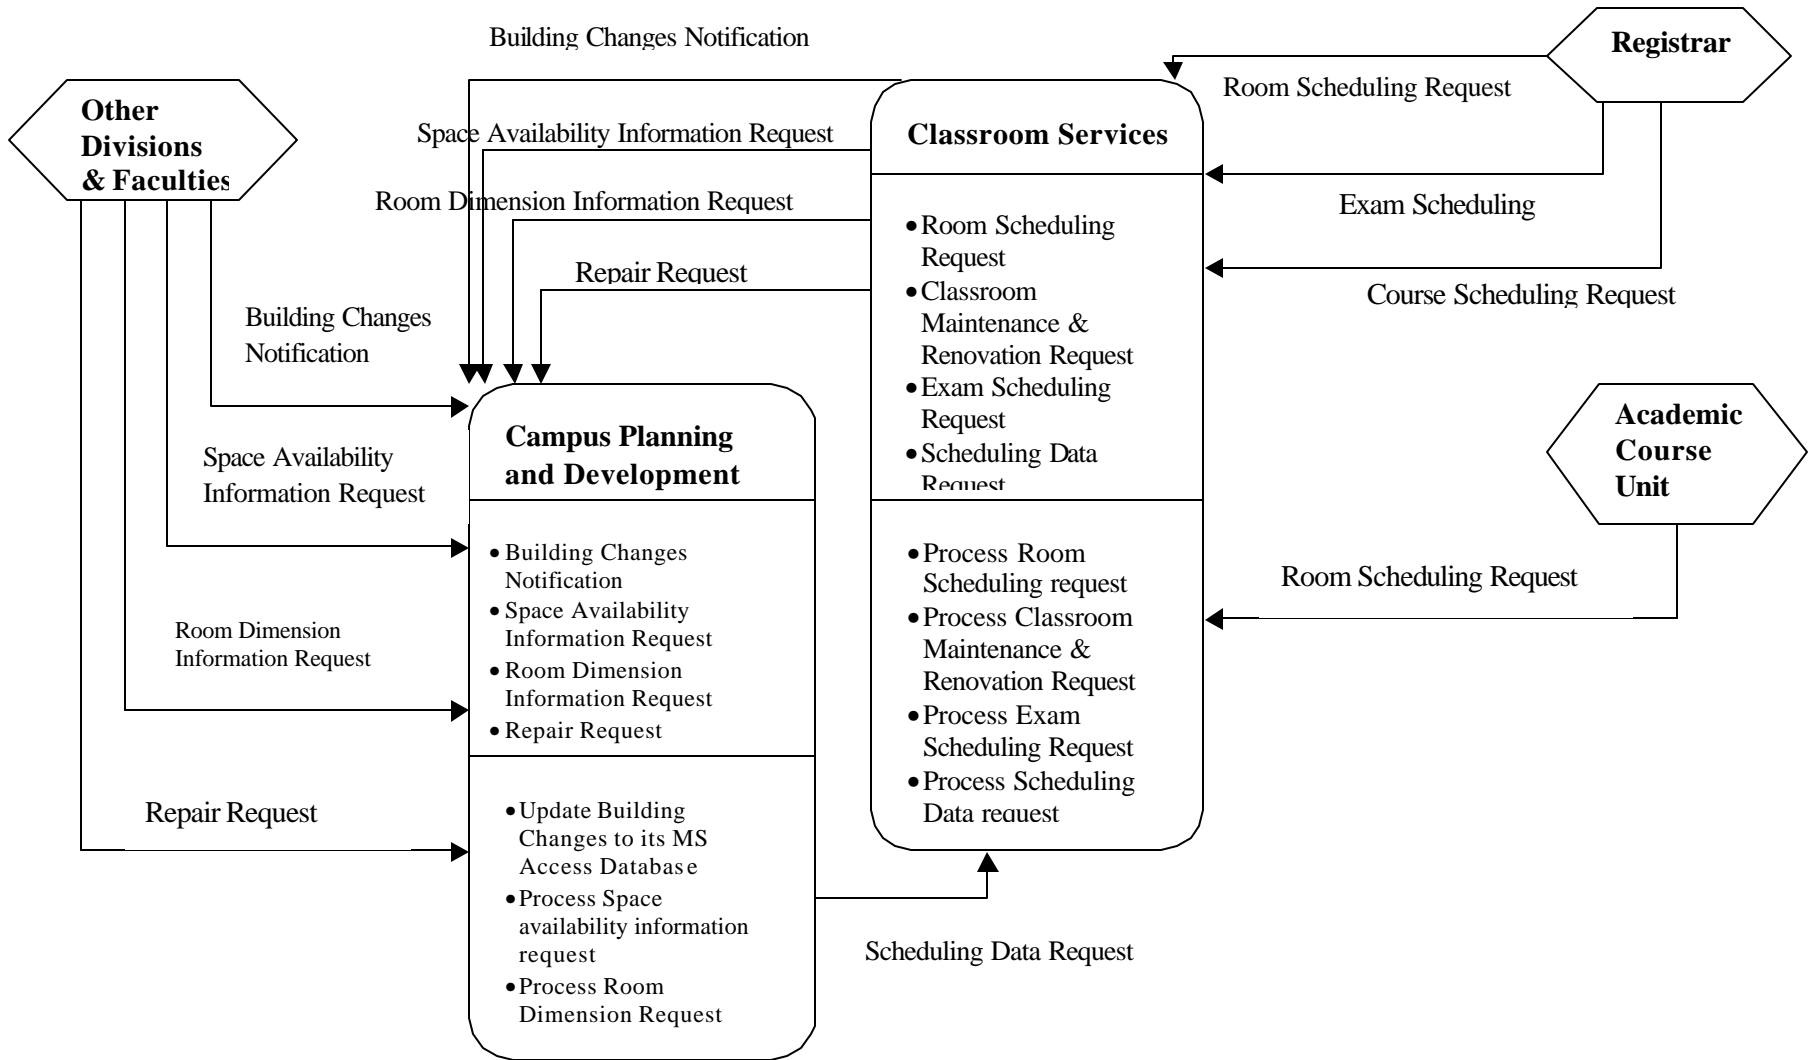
Building Changes Notification

Registrar

Room Scheduling Request

Other Divisions & Faculties

Space Availability Information Request

Classroom Services

Room Dimension Information Request

Exam Scheduling

Repair Request

Course Scheduling Request

Building Changes Notification

- Room Scheduling Request
- Classroom Maintenance & Renovation Request
- Exam Scheduling Request
- Scheduling Data Request

Campus Planning and Development

Space Availability Information Request

Academic Course Unit

- Building Changes Notification
- Space Availability Information Request
- Room Dimension Information Request
- Repair Request

Room Dimension Information Request

- Process Room Scheduling request
- Process Classroom Maintenance & Renovation Request
- Process Exam Scheduling Request
- Process Scheduling Data request

Room Scheduling Request

Repair Request

- Update Building Changes to its MS Access Database
- Process Space availability information request
- Process Room Dimension Request

Scheduling Data Request